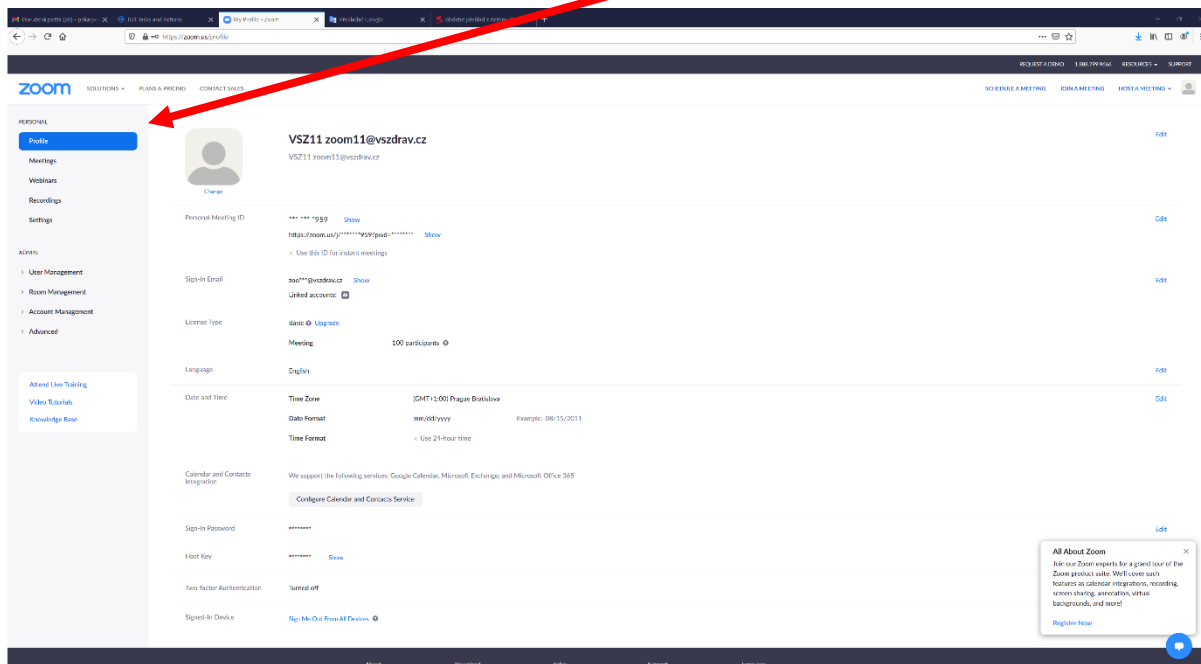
Univerzitní pošta (26) - pokorp | IGT tests and Actions | My Profile - Zoom | Překladač Google | obsidet přidat z ostrov

https://zoom.us/profile

REQUEST A DEMO 1.888.799.9666 RESOURCES SUPPORT

zoom SOLUTIONS PLANS & PRICING CONTACT SALES SCHEDULE A MEETING JOIN A MEETING HOST A MEETING

PERSONAL
Profile
Meetings
Webinars
Recordings
Settings

ADMIN
User Management
Room Management
Account Management
Advanced

Attend Live Training
Video Tutorials
Knowledge Base

Change

VSZ11 zoom11@vszdrav.cz
VSZ11 zoom11@vszdrav.cz
Edit

Personal Meeting ID
*** *** *959 Show
https://zoom.us/j/*******959?pwd=******** Show
× Use this ID for instant meetings
Edit

Sign-In Email
zoo***@vszdrav.cz Show
Linked accounts:
Edit

License Type
Basic Upgrade
Meeting 100 participants

Language
English
Edit

Date and Time
Time Zone (GMT+1:00) Prague Bratislava
Date Format mm/dd/yyyy Example: 08/15/2011
Time Format × Use 24-hour time
Edit

Calendar and Contacts Integration
We support the following services: Google Calendar, Microsoft Exchange, and Microsoft Office 365
Configure Calendar and Contacts Service

Sign-In Password
********
Edit

Host Key
******** Show

Two-factor Authentication
Turned off

Signed-In Device
Sign Me Out From All Devices

All About Zoom
Join our Zoom experts for a grand tour of the Zoom product suite. We'll cover such features as calendar integrations, recording, screen sharing, annotation, virtual backgrounds, and more!
Register Now